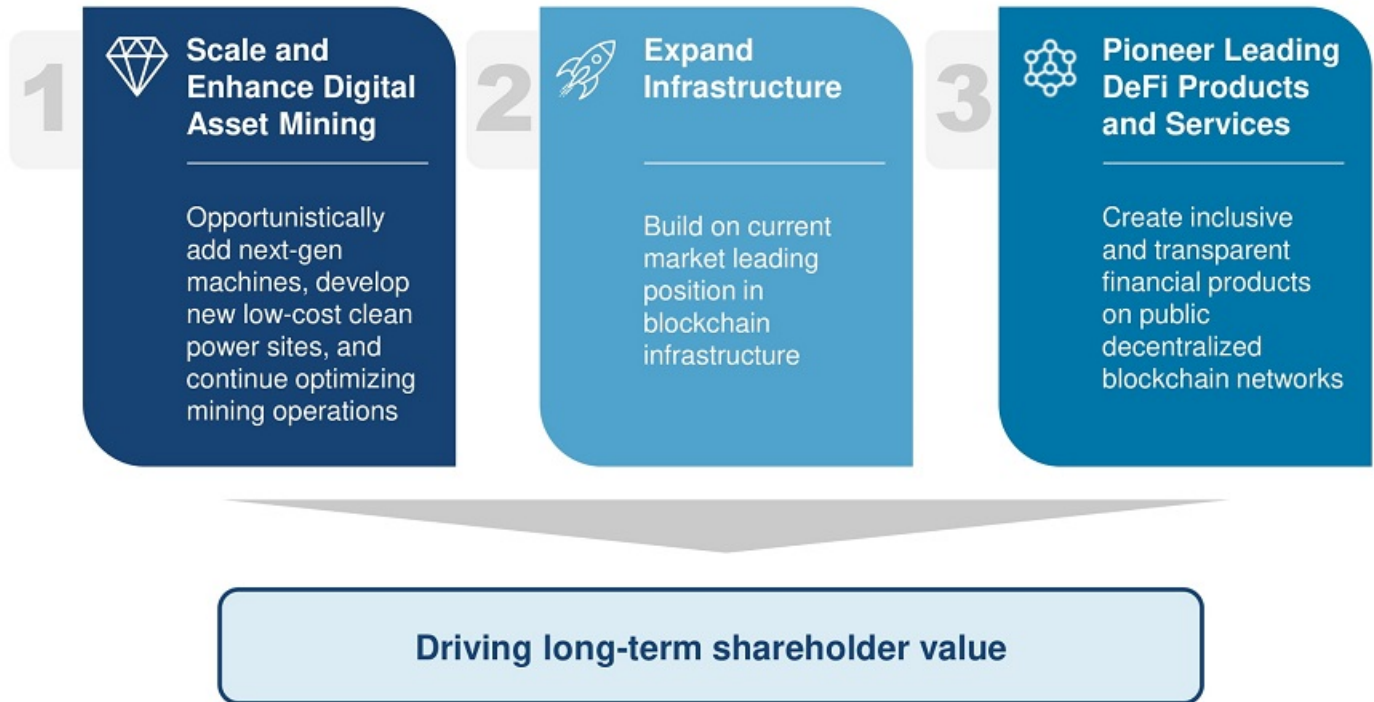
1

Scale and Enhance Digital Asset Mining

Opportunistically add next-gen machines, develop new low-cost clean power sites, and continue optimizing mining operations

2

Expand Infrastructure

Build on current market leading position in blockchain infrastructure

3

Pioneer Leading DeFi Products and Services

Create inclusive and transparent financial products on public decentralized blockchain networks

Driving long-term shareholder value